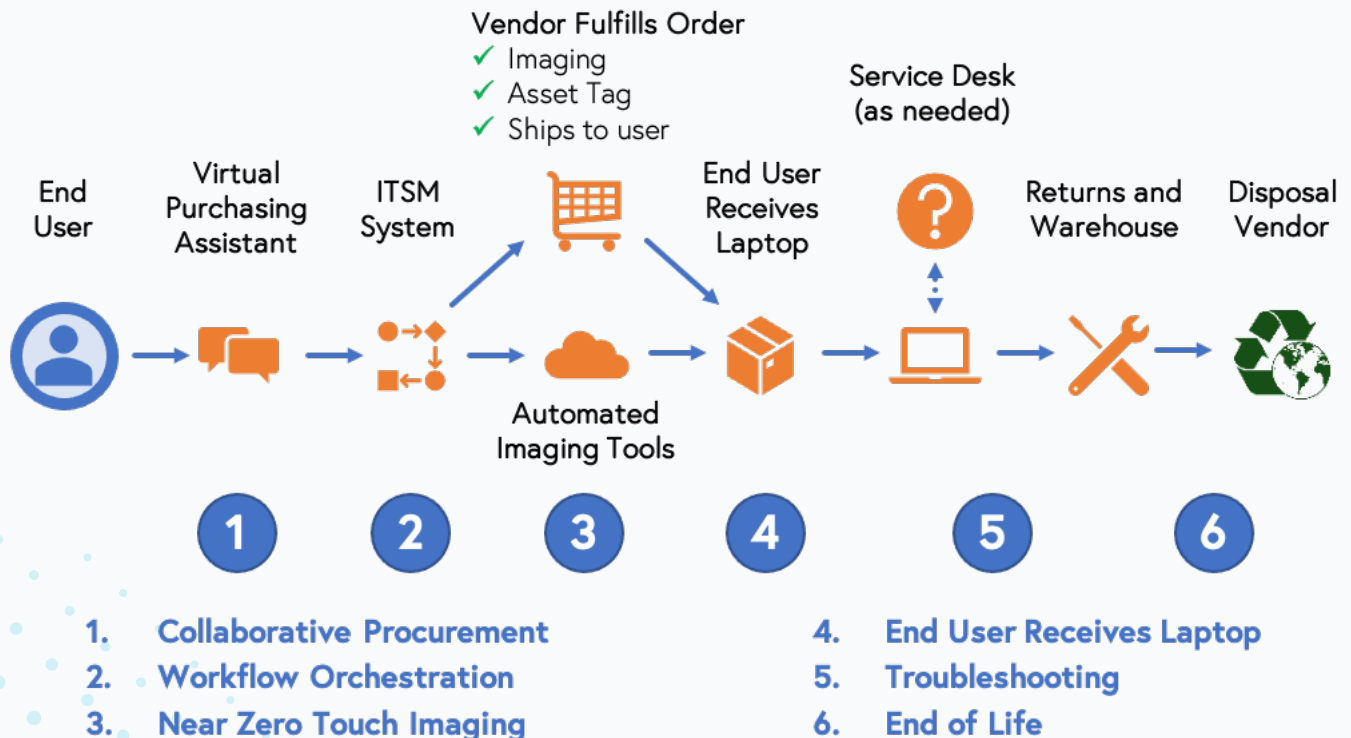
Vendor Fulfills Order
✓ Imaging
✓ Asset Tag
✓ Ships to user

Service Desk
(as needed)

End User

Virtual Purchasing Assistant

ITSM System

End User Receives Laptop

Returns and Warehouse

Disposal Vendor

Automated Imaging Tools

1

2

3

4

5

6

1. Collaborative Procurement
2. Workflow Orchestration
3. Near Zero Touch Imaging

4. End User Receives Laptop
5. Troubleshooting
6. End of Life